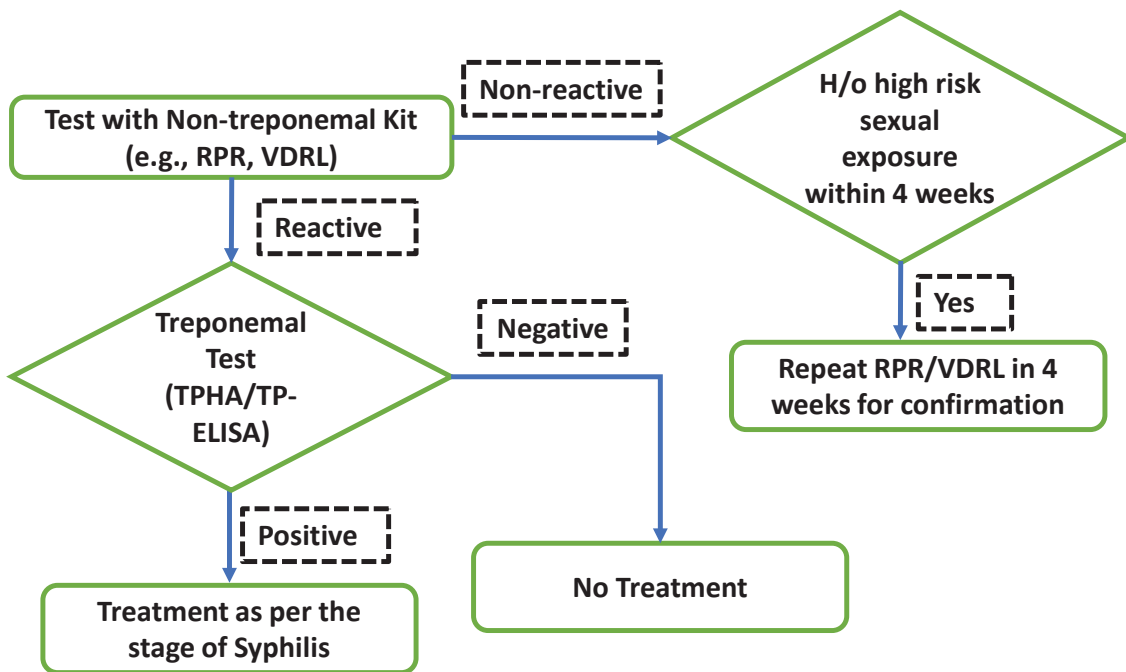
Test with Non-treponemal Kit (e.g., RPR, VDRL)

Non-reactive

H/o high risk sexual exposure within 4 weeks

Yes

Repeat RPR/VDRL in 4 weeks for confirmation

Reactive

Treponemal Test (TPHA/TP-ELISA)

Negative

No Treatment

Positive

Treatment as per the stage of Syphilis